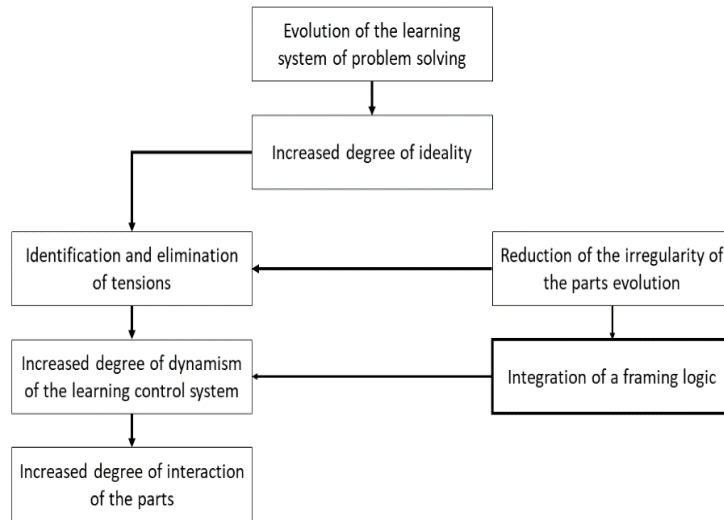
Evolution of the learning system of problem solving

Increased degree of ideality

Identification and elimination of tensions

Reduction of the irregularity of the parts evolution

Increased degree of dynamism of the learning control system

Integration of a framing logic

Increased degree of interaction of the parts